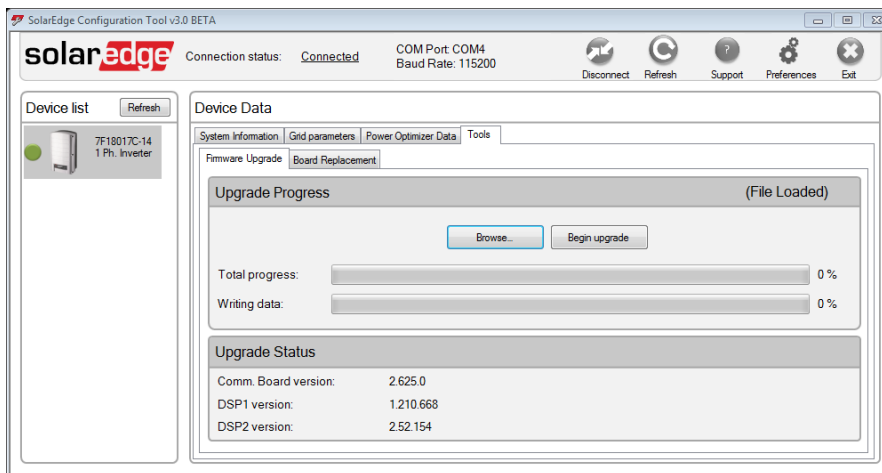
SolarEdge Configuration Tool v3.0 BETA

solaredge

Connection status: Connected

COM Port: COM4
Baud Rate: 115200

Disconnect Refresh Support Preferences Exit

Device list Refresh

7F18017C-14
1 Ph. Inverter

Device Data

System Information | Grid parameters | Power Optimizer Data | Tools

Firmware Upgrade | Board Replacement

Upgrade Progress (File Loaded)

Browse... Begin upgrade

Total progress: 0 %

Writing data: 0 %

Upgrade Status

Comm. Board version: 2.625.0

DSP1 version: 1.210.668

DSP2 version: 2.52.154